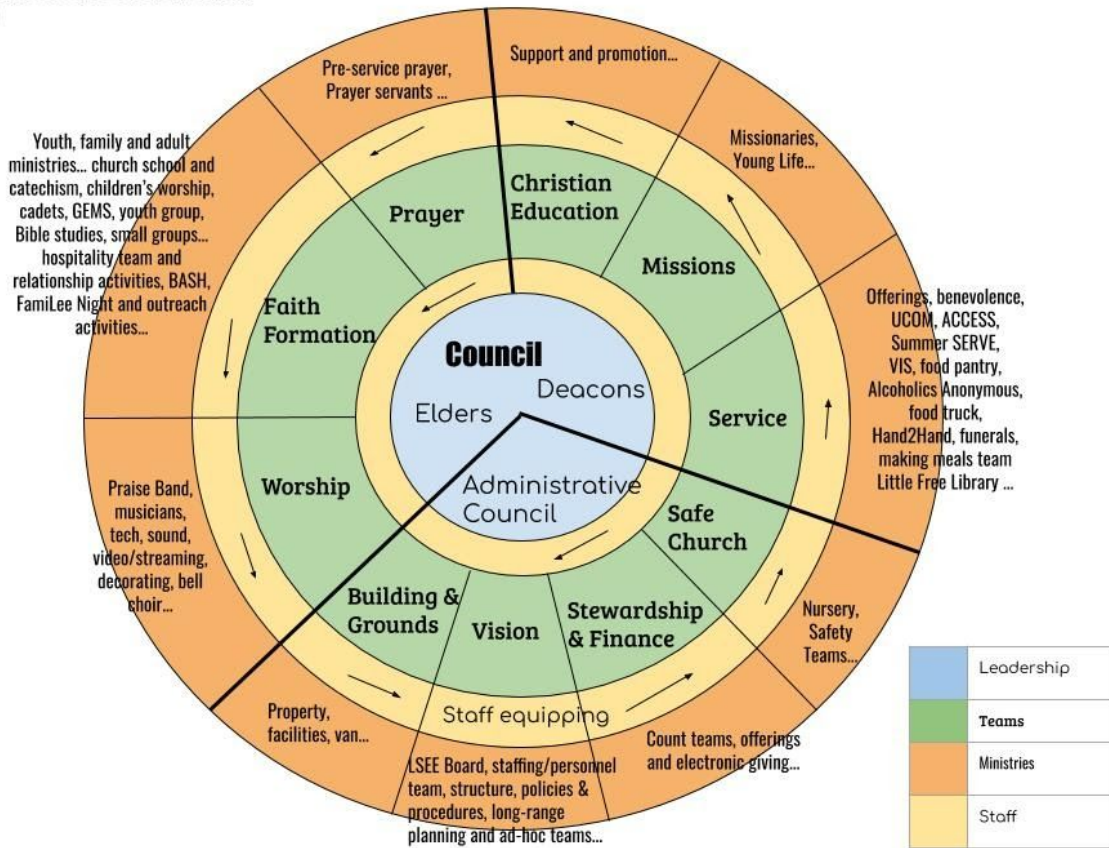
Council

Elders

Deacons

Administrative Council

Prayer

Christian Education

Missions

Service

Safe Church

Stewardship & Finance

Vision

Building & Grounds

Worship

Faith Formation

Staff equipping

Pre-service prayer, Prayer servants ...

Support and promotion...

Missionaries, Young Life...

Youth, family and adult ministries... church school and catechism, children's worship, cadets, GEMS, youth group, Bible studies, small groups... hospitality team and relationship activities, BASH, FamiLee Night and outreach activities...

Offerings, benevolence, UCOM, ACCESS, Summer SERVE, VIS, food pantry, Alcoholics Anonymous, food truck, Hand2Hand, funerals, making meals team Little Free Library ...

Praise Band, musicians, tech, sound, video/streaming, decorating, bell choir...

Nursery, Safety Teams...

Property, facilities, van...

Count teams, offerings and electronic giving...

LSEE Board, staffing/personnel team, structure, policies & procedures, long-range planning and ad-hoc teams...

| | |
|---|---|
| | Leadership |
| | Teams |
| | Ministries |
| | Staff |